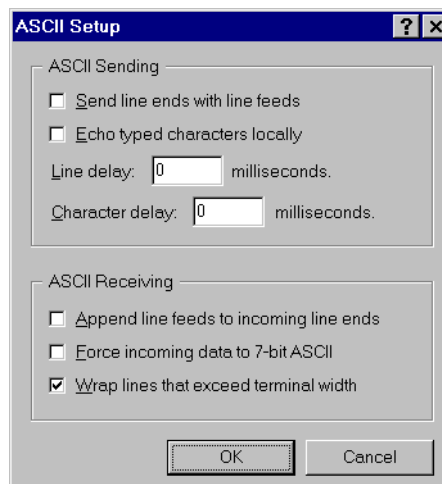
ASCII Setup

?

×

ASCII Sending

Send line ends with line feeds

Echo typed characters locally

Line delay: 0 milliseconds.

Character delay: 0 milliseconds.

ASCII Receiving

Append line feeds to incoming line ends

Force incoming data to 7-bit ASCII

Wrap lines that exceed terminal width

OK

Cancel